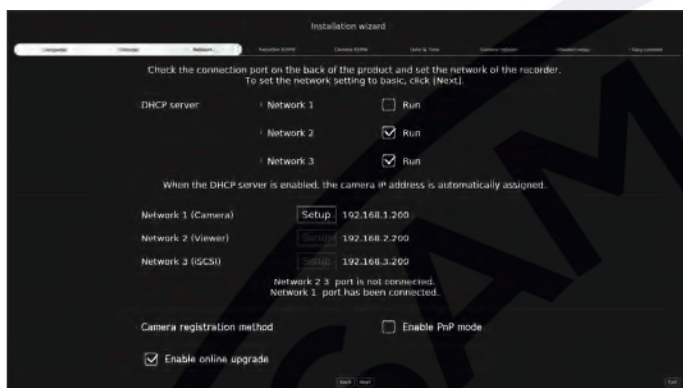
Installation wizard

Language | Timezone | Network | Transaction | Camera | Date & Time | Camera | Finish Setup | Easy content

Check the connection port on the back of the product and set the network of the recorder. To set the network setting to basic, click [Next].

DHCP server
Network 1 Run
Network 2 Run
Network 3 Run

When the DHCP server is enabled, the camera IP address is automatically assigned.

Network 1 (Camera) Setup 192.168.1.200
Network 2 (Viewer) Setup 192.168.2.200
Network 3 (iSCSI) Setup 192.168.3.200

Network 2 3 port is not connected.
Network 1 port has been connected.

Camera registration method Enable PnP mode

Enable online upgrade

Back Next Exit